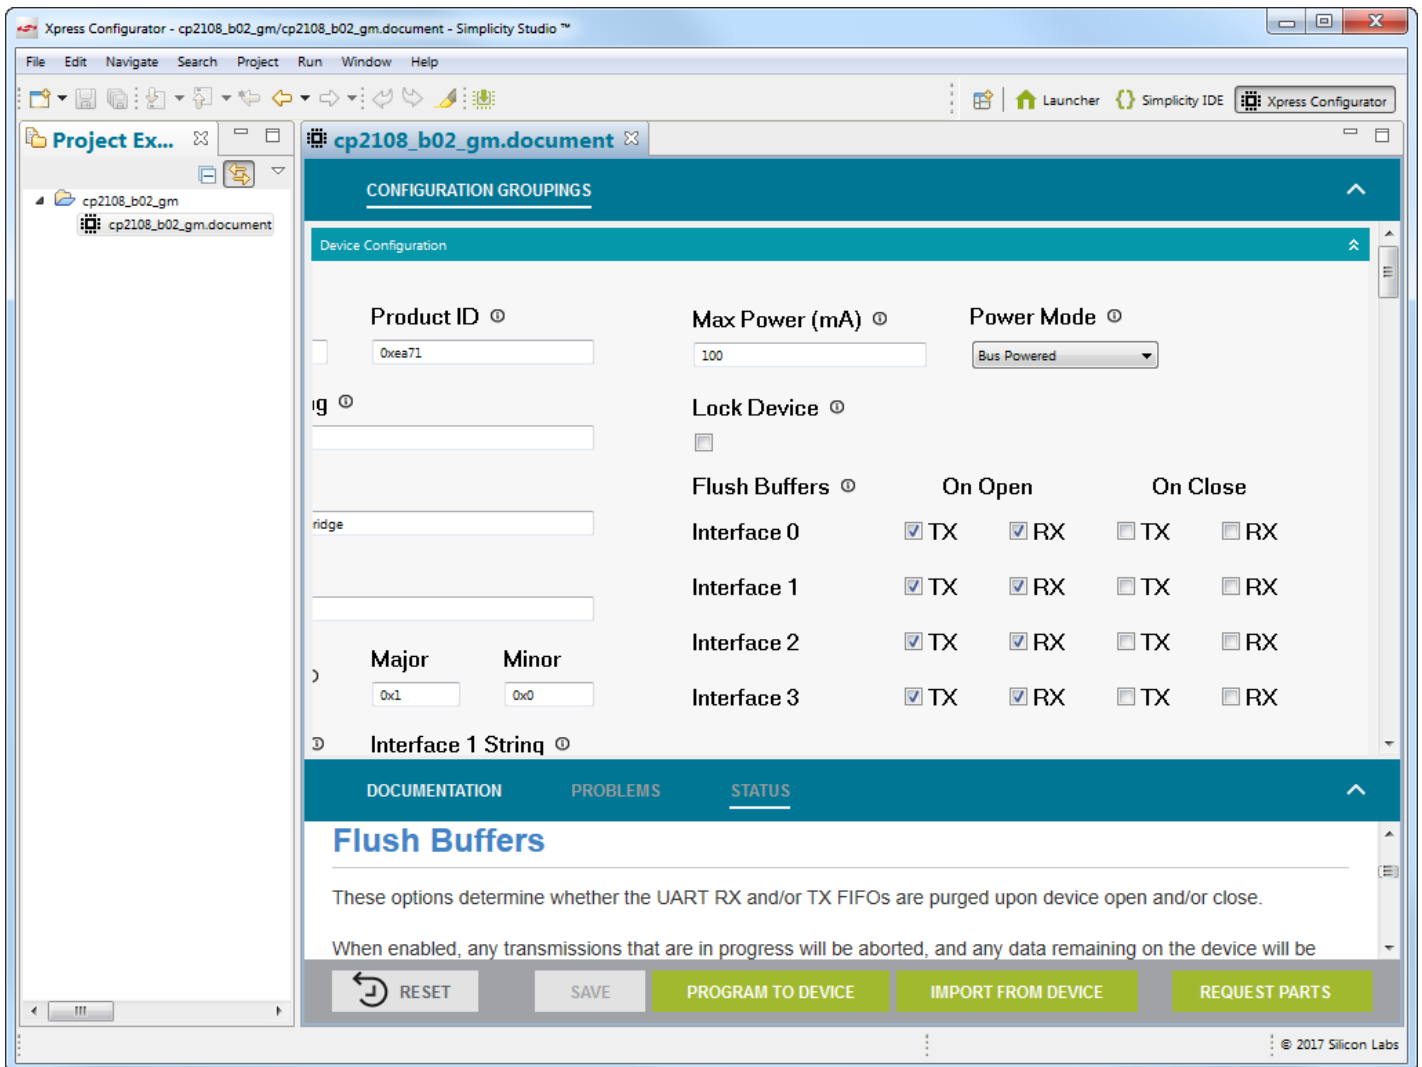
Xpress Configurator - cp2108_b02_gm/cp2108_b02_gm.document - Simplicity Studio ™

File Edit Navigate Search Project Run Window Help

Launcher Simplicity IDE Xpress Configurator

Project Ex...

cp2108_b02_gm
cp2108_b02_gm.document

cp2108_b02_gm.document

CONFIGURATION GROUPINGS

Device Configuration

Product ID
0xea71

Max Power (mA)
100

Power Mode
Bus Powered

ıg

Lock Device

ridge

Flush Buffers On Open On Close

| | | | | |
|---|---|---|---|---|
| Interface 0 | TX | RX | TX | RX |
| Interface 1 | TX | RX | TX | RX |
| Interface 2 | TX | RX | TX | RX |
| Interface 3 | TX | RX | TX | RX |

Major Minor
0x1 0x0

Interface 1 String

DOCUMENTATION PROBLEMS STATUS

Flush Buffers

These options determine whether the UART RX and/or TX FIFOs are purged upon device open and/or close.

When enabled, any transmissions that are in progress will be aborted, and any data remaining on the device will be

RESET SAVE PROGRAM TO DEVICE IMPORT FROM DEVICE REQUEST PARTS

© 2017 Silicon Labs